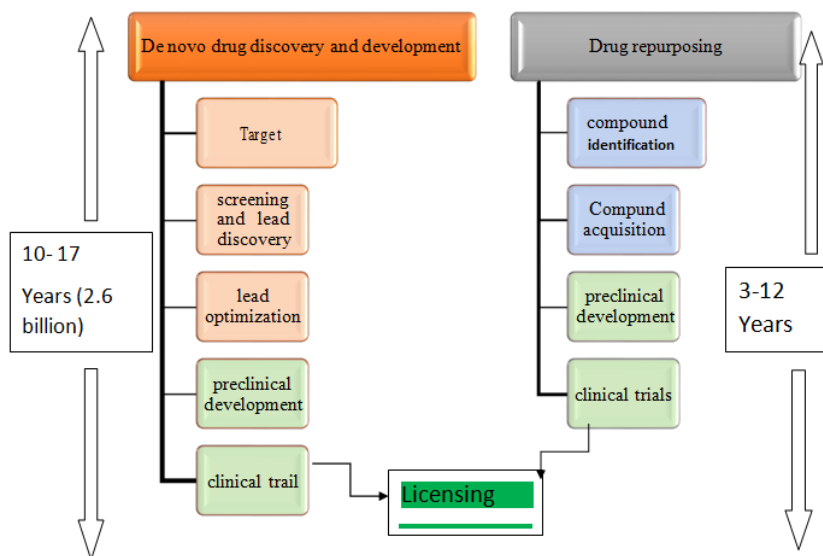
De novo drug discovery and development

Target

screening and lead discovery

lead optimization

preclinical development

clinical trail

10- 17

Years (2.6 billion)

Drug repurposing

compound identification

Compund acquisition

preclinical development

clinical trials

3-12 Years

Licensing